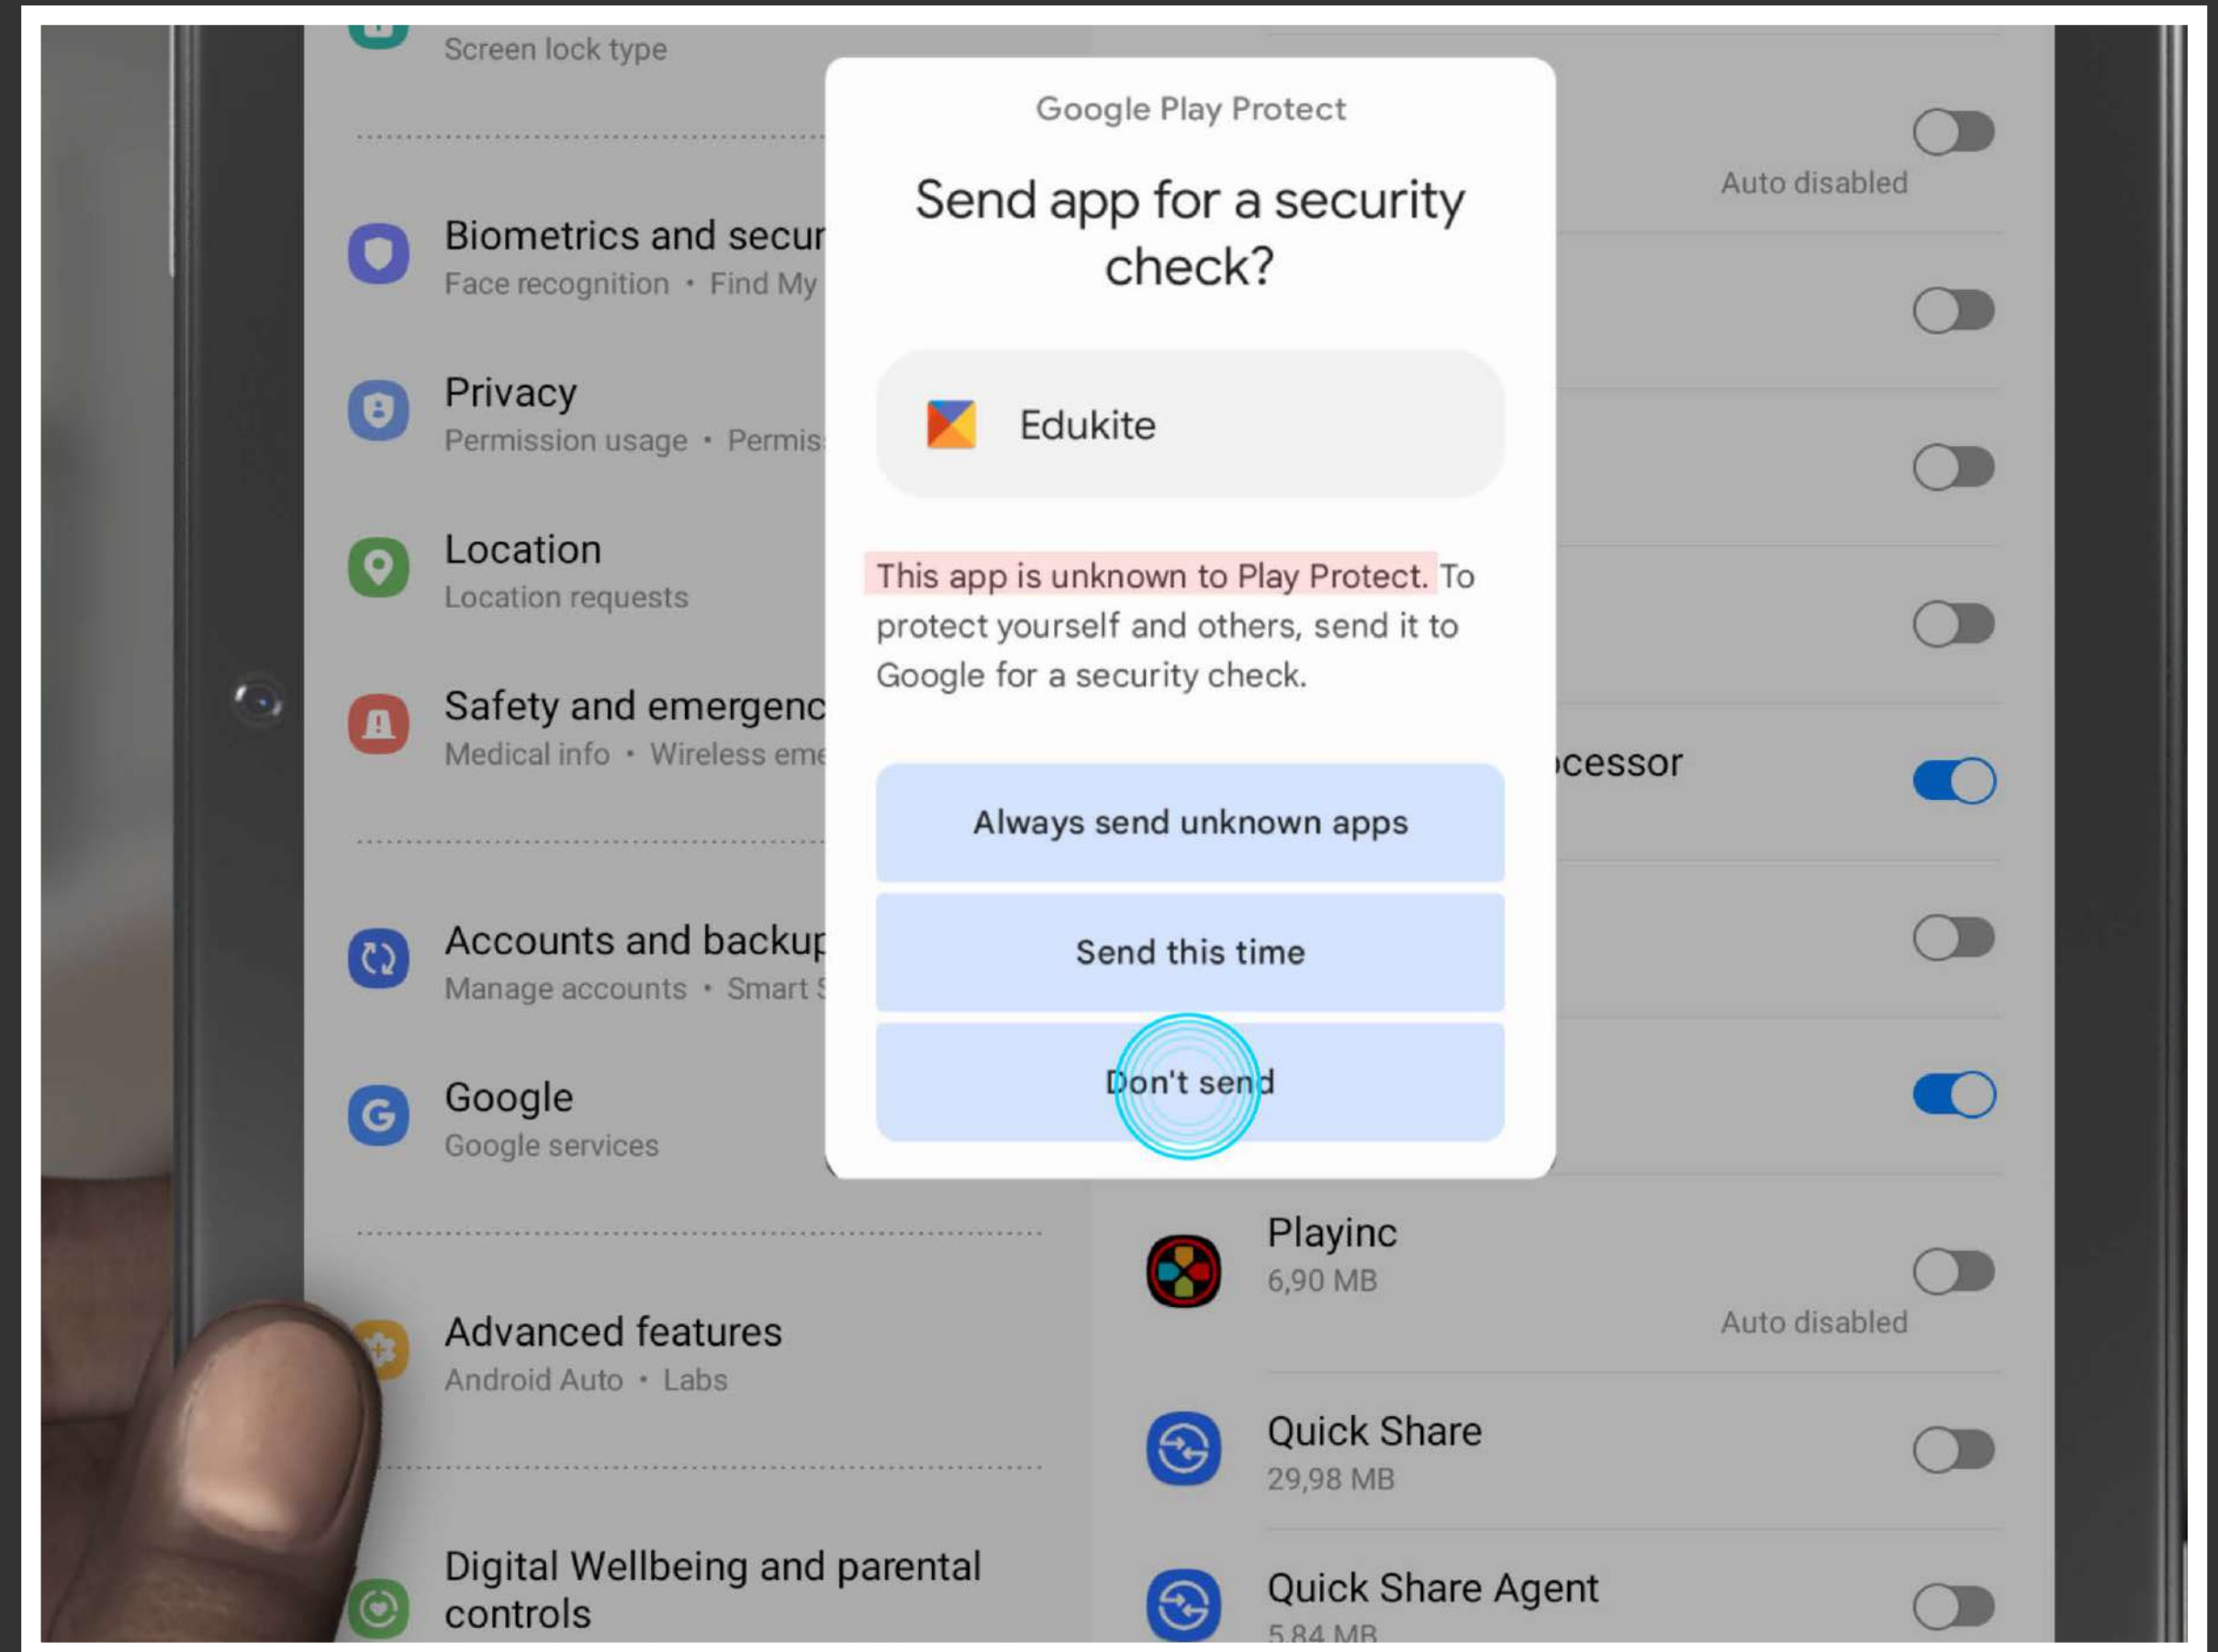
Screen lock type

Biometrics and secur
Face recognition • Find My

Privacy
Permission usage • Permis

Location
Location requests

Safety and emergenc
Medical info • Wireless eme

Accounts and backup
Manage accounts • Smart S

Google
Google services

Advanced features
Android Auto • Labs

Digital Wellbeing and parental controls

Google Play Protect

Send app for a security check?

Edukite

This app is unknown to Play Protect. To protect yourself and others, send it to Google for a security check.

Always send unknown apps

Send this time

Don't send

Auto disabled

cessor

Playinc
6,90 MB
Auto disabled

Quick Share
29,98 MB

Quick Share Agent
5,84 MB